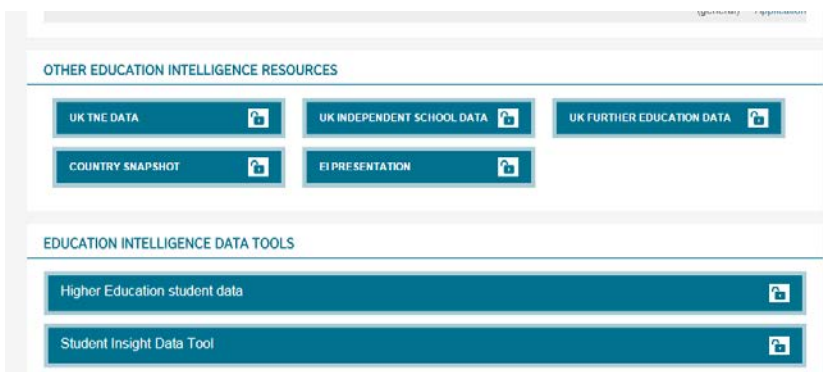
(general) Application

OTHER EDUCATION INTELLIGENCE RESOURCES

UK TNE DATA

UK INDEPENDENT SCHOOL DATA

UK FURTHER EDUCATION DATA

COUNTRY SNAPSHOT

EI PRESENTATION

EDUCATION INTELLIGENCE DATA TOOLS

Higher Education student data

Student Insight Data Tool